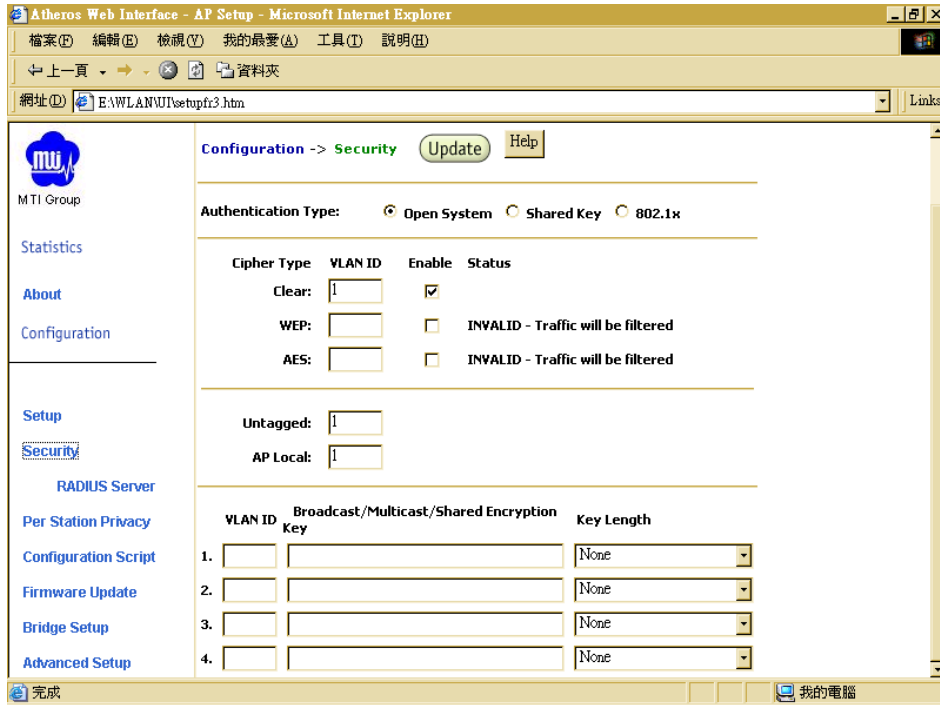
Atheros Web Interface - AP Setup - Microsoft Internet Explorer

檔案(F) 編輯(E) 檢視(V) 我的最愛(A) 工具(T) 說明(H)

上一頁 資料夾

網址(D) E:\WLAN\UI\setupfr3.htm

Links

MTI Group

Statistics

About

Configuration

Setup

Security

RADIUS Server

Per Station Privacy

Configuration Script

Firmware Update

Bridge Setup

Advanced Setup

Configuration -> Security Update Help

Authentication Type: Open System Shared Key 802.1x

| Cipher Type | VLAN ID | Enable | Status |
|---|---|---|---|
| Clear: | 1 | ☑ | |
| WEP: | | ☐ | INVALID - Traffic will be filtered |
| AES: | | ☐ | INVALID - Traffic will be filtered |

Untagged: 1

AP Local: 1

| | VLAN ID | Broadcast/Multicast/Shared Encryption Key | Key Length |
|---|---|---|---|
| 1. | | | None |
| 2. | | | None |
| 3. | | | None |
| 4. | | | None |

完成 我的電腦